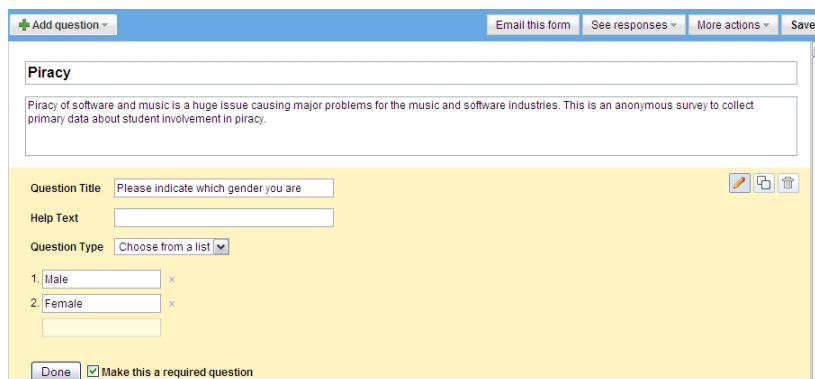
Add question

Email this form

See responses

More actions

Save

Piracy

Piracy of software and music is a huge issue causing major problems for the music and software industries. This is an anonymous survey to collect primary data about student involvement in piracy.

Question Title Please indicate which gender you are

Help Text

Question Type Choose from a list

1. Male ×

2. Female ×

Done Make this a required question